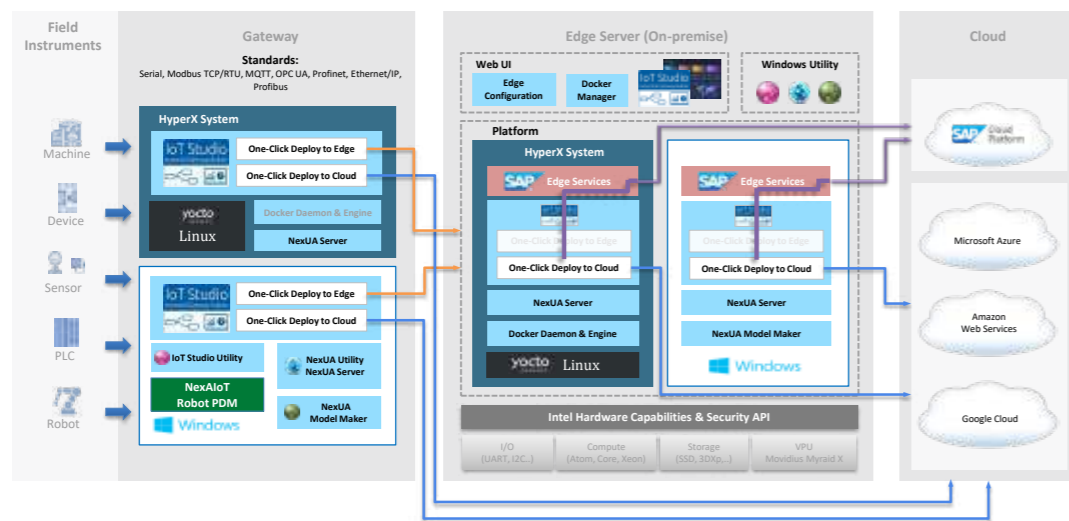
Field Instruments

Machine

Device

Sensor

PLC

Robot

Gateway

Standards:
Serial, Modbus TCP/RTU, MQTT, OPC UA, Profinet, Ethernet/IP, Profibus

HyperX System

IoT Studio

One-Click Deploy to Edge

One-Click Deploy to Cloud

yocto

Linux

Docker Daemon & Engine

NexUA Server

IoT Studio

One-Click Deploy to Edge

One-Click Deploy to Cloud

IoT Studio Utility

NexUA Utility
NexUA Server

NexAIoT
Robot PDM

NexUA
Model Maker

Windows

Edge Server (On-premise)

Web UI

Edge Configuration

Docker Manager

IoT Studio

Windows Utility

Platform

HyperX System

SAP Edge Services

One-Click Deploy to Edge

One-Click Deploy to Cloud

NexUA Server

Docker Daemon & Engine

yocto

Linux

SAP Edge Services

One-Click Deploy to Edge

One-Click Deploy to Cloud

NexUA Server

NexUA Model Maker

Windows

Intel Hardware Capabilities & Security API

I/O
(UART, I2C...)

Compute
(Atom, Core, Xeon)

Storage
(SSD, 3DXp,...)

VPU
Movidius Myraid X

Cloud

SAP Cloud Platform

Microsoft Azure

Amazon
Web Services

Google Cloud